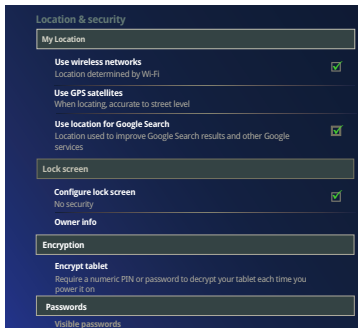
Location & security

My Location

Use wireless networks
Location determined by Wi-Fi

Use GPS satellites
When locating, accurate to street level

Use location for Google Search
Location used to improve Google Search results and other Google services

Lock screen

Configure lock screen
No security

Owner info

Encryption

Encrypt tablet
Require a numeric PIN or password to decrypt your tablet each time you power it on

Passwords

Visible passwords